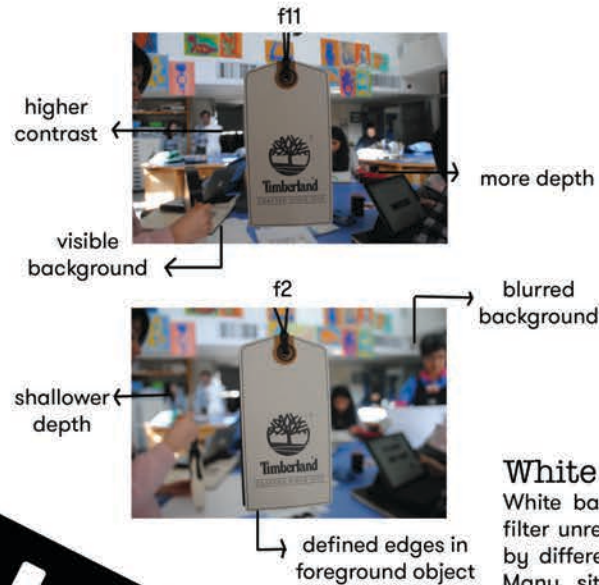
f11

higher contrast

more depth

visible background

Timberland

f2

blurred background

shallower depth

Timberland

defined edges in foreground object

White

White ba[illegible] filter unre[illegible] by differe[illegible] Manu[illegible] sit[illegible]